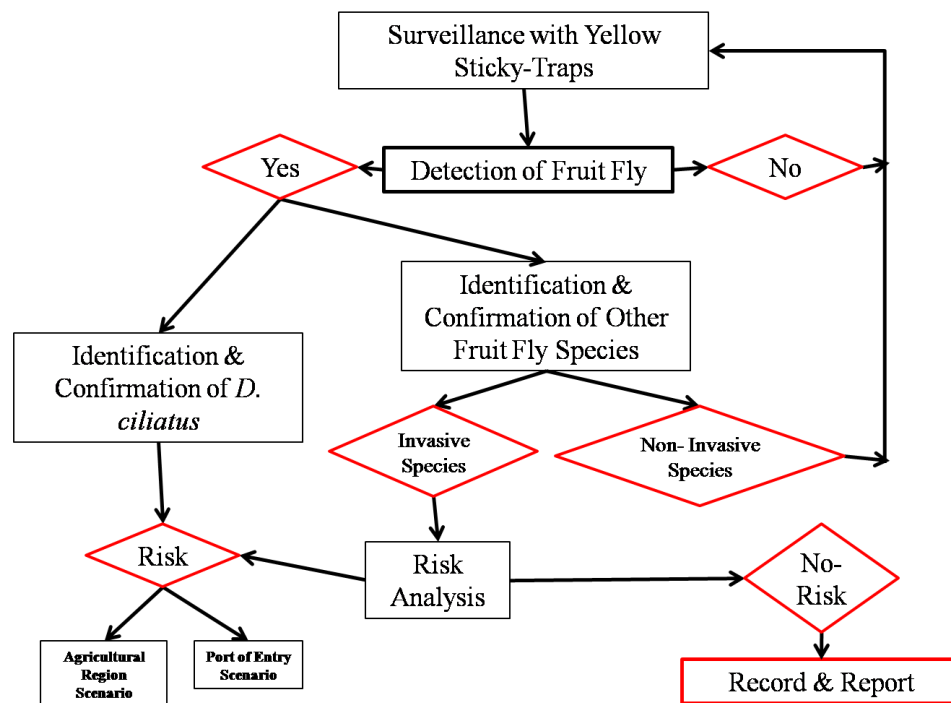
Surveillance with Yellow Sticky-Traps

Yes

Detection of Fruit Fly

No

Identification & Confirmation of Other Fruit Fly Species

Identification & Confirmation of *D. ciliatus*

Invasive Species

Non- Invasive Species

Risk

Risk Analysis

No-Risk

Agricultural Region Scenario

Port of Entry Scenario

Record & Report